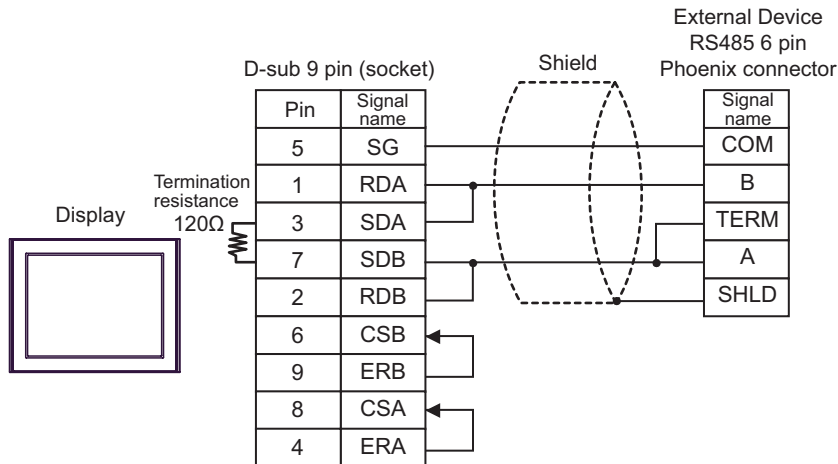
External Device
RS485 6 pin
Phoenix connector

D-sub 9 pin (socket)

Shield

Display

Termination resistance 120Ω

| Pin | Signal name |
|---|---|
| 5 | SG |
| 1 | RDA |
| 3 | SDA |
| 7 | SDB |
| 2 | RDB |
| 6 | CSB |
| 9 | ERB |
| 8 | CSA |
| 4 | ERA |

| Signal name |
|---|
| COM |
| B |
| TERM |
| A |
| SHLD |